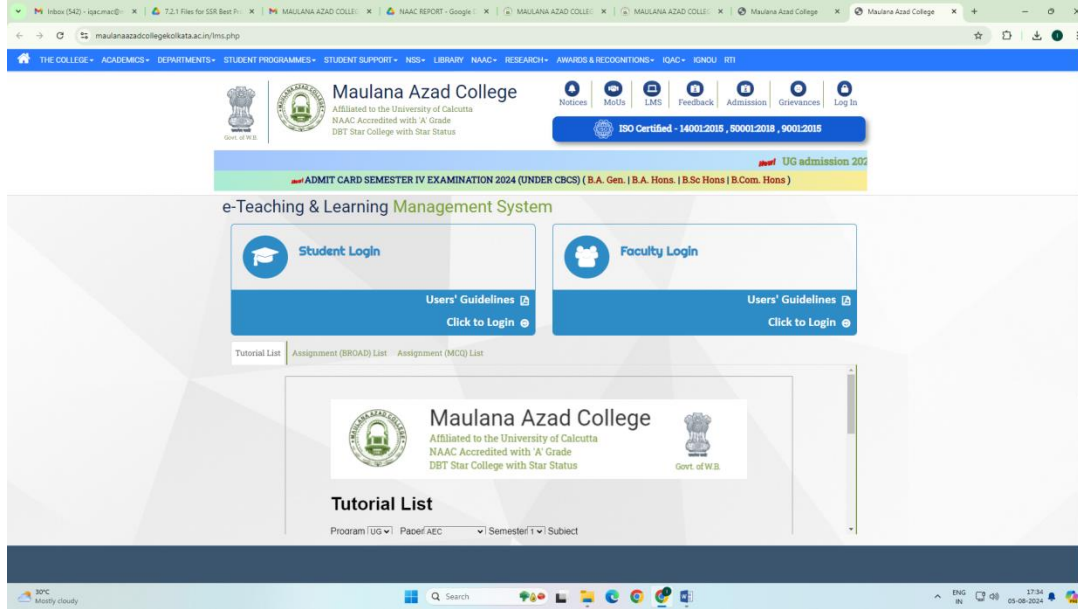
Inbox (542) - iqac.mac@ | 7.2.1 Files for SSR Best Pr | MAULANA AZAD COLLEG | NAAC REPORT - Google | MAULANA AZAD COLLEG | MAULANA AZAD COLLEG | Maulana Azad College | Maulana Azad College

maulanaazadcollegekolkata.ac.in/lms.php

THE COLLEGE ACADEMICS DEPARTMENTS STUDENT PROGRAMMES STUDENT SUPPORT NSS LIBRARY NAAC RESEARCH AWARDS & RECOGNITIONS IQAC IGNOU RTI

Govt. of W.B.

Maulana Azad College
Affiliated to the University of Calcutta
NAAC Accredited with 'A' Grade
DBT Star College with Star Status

Notices MoUs LMS Feedback Admission Grievances Log In

ISO Certified - 14001:2015 , 50001:2018 , 9001:2015

new UG admission 202

new ADMIT CARD SEMESTER IV EXAMINATION 2024 (UNDER CBCS) ( B.A. Gen. | B.A. Hons. | B.Sc Hons | B.Com. Hons )

e-Teaching & Learning Management System

Student Login

Users' Guidelines
Click to Login

Faculty Login

Users' Guidelines
Click to Login

Tutorial List Assignment (BROAD) List Assignment (MCQ) List

Maulana Azad College
Affiliated to the University of Calcutta
NAAC Accredited with 'A' Grade
DBT Star College with Star Status

Govt. of W.B.

Tutorial List

Program UG Paper AEC Semester 1 Subject

30°C
Mostly cloudy

Search

ENG IN 17:34 05-08-2024